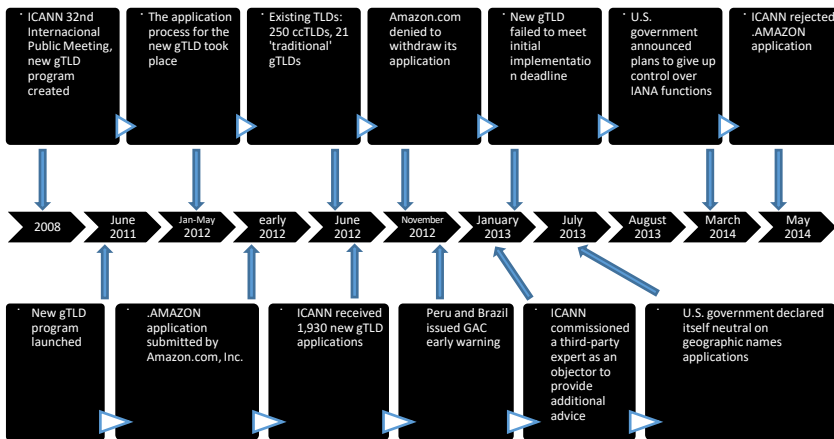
ICANN 32nd Internacional Public Meeting, new gTLD program created

The application process for the new gTLD took place

Existing TLDs: 250 ccTLDs, 21 'traditional' gTLDs

Amazon.com denied to withdraw its application

New gTLD failed to meet initial implementation deadline

U.S. government announced plans to give up control over IANA functions

ICANN rejected .AMAZON application

2008

June 2011

Jan-May 2012

early 2012

June 2012

November 2012

January 2013

July 2013

August 2013

March 2014

May 2014

New gTLD program launched

.AMAZON application submitted by Amazon.com, Inc.

ICANN received 1,930 new gTLD applications

Peru and Brazil issued GAC early warning

ICANN commissioned a third-party expert as an objector to provide additional advice

U.S. government declared itself neutral on geographic names applications